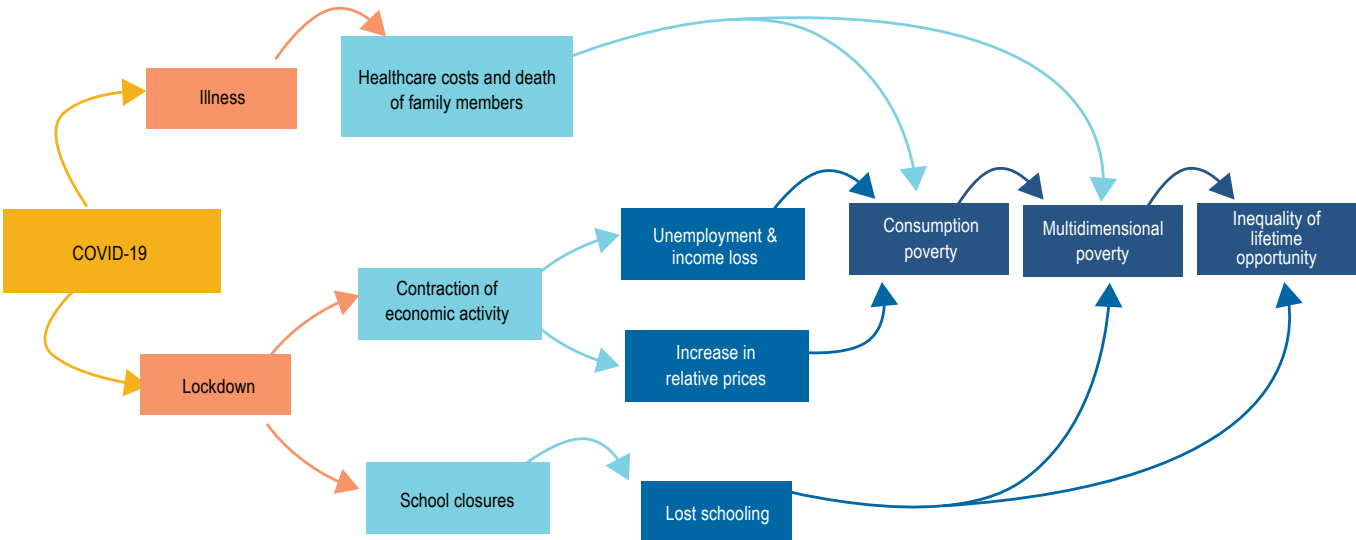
Illness

Healthcare costs and death of family members

COVID-19

Unemployment & income loss

Consumption poverty

Multidimensional poverty

Inequality of lifetime opportunity

Contraction of economic activity

Increase in relative prices

Lockdown

School closures

Lost schooling